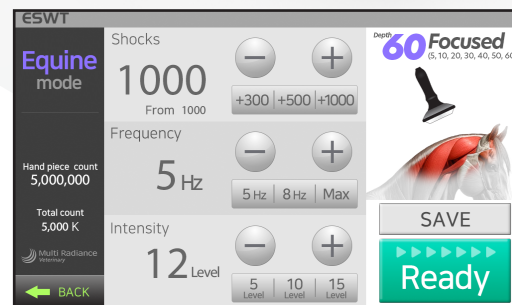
ESWT

Equine mode

Hand piece count
5,000,000

Total count
5,000 K

Multi Radiance Veterinary

BACK

Shocks
1000
From 1000
−
+
+300 | +500 | +1000

Frequency
5 Hz
−
+
5 Hz | 8 Hz | Max

Intensity
12 Level
−
+
5 Level | 10 Level | 15 Level

Depth 60 Focused
(5, 10, 20, 30, 40, 50, 60

SAVE

▶▶▶▶▶▶▶
Ready